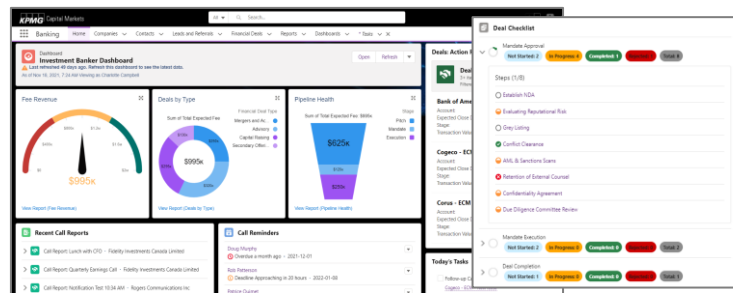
KPMG Capital Markets

All

Banking Home Companies Contacts Leads and Referrals Financial Deals Reports Dashboards * Tools

Dashboard
Investment Banker Dashboard
Last refreshed 45 days ago. Refresh this dashboard to see the latest data.
As of Nov 19, 2021, 7:24 AM Viewing as Charlotte Campbell

Open Refresh

Fee Revenue

$995K

View Report (Fee Revenue)

Deals by Type

Sum of Total Expected Fee

Financial Deal Type
Mergers and Ac...
Advisory
Capital Raising
Secondary Offer...

$995K

View Report (Deals by Type)

Pipeline Health

Sum of Total Expected Fee $995k

Stage
Pitch
Mandate
Execution

$625K
$250K

View Report (Pipeline Health)

Deals: Action R

Deal

Bank of Ame
Account
Expected Close
Stage
Transaction Val

Cogeco - ECM
Account
Expected Close
Stage
Transaction Val

Corus - ECM
Account
Expected Close
Stage
Transaction Val

Recent Call Reports

Call Report: Lunch with CFO - Fidelity Investments Canada Limited
Call Report: Quarterly Earnings Call - Fidelity Investments Canada Limited
Call Report: Notification Test 10:34 AM - Rogers Communications Inc

Call Reminders

Doug Murphy
Overdue a month ago 2021-12-01
Rob Patterson
Deadline Approaching in 20 hours 2022-01-00
Patricia Duggan

Today's Tasks

Follow-up
Cogeco - ECM

Deal Checklist

Mandate Approval
Not Started: 2 In Progress: 4 Completed: 1 Blocked: 1 Total: 8

Steps (1/8)

Establish NDA
Evaluating Reputational Risk
Grey Listing
Conflict Clearance
AML & Sanctions Scans
Retention of External Counsel
Confidentiality Agreement
Due Diligence Committee Review

Mandate Execution
Not Started: 0 In Progress: 0 Completed: 2 Blocked: 0 Total: 2

Deal Completion
Not Started: 0 In Progress: 0 Completed: 0 Blocked: 0 Total: 1